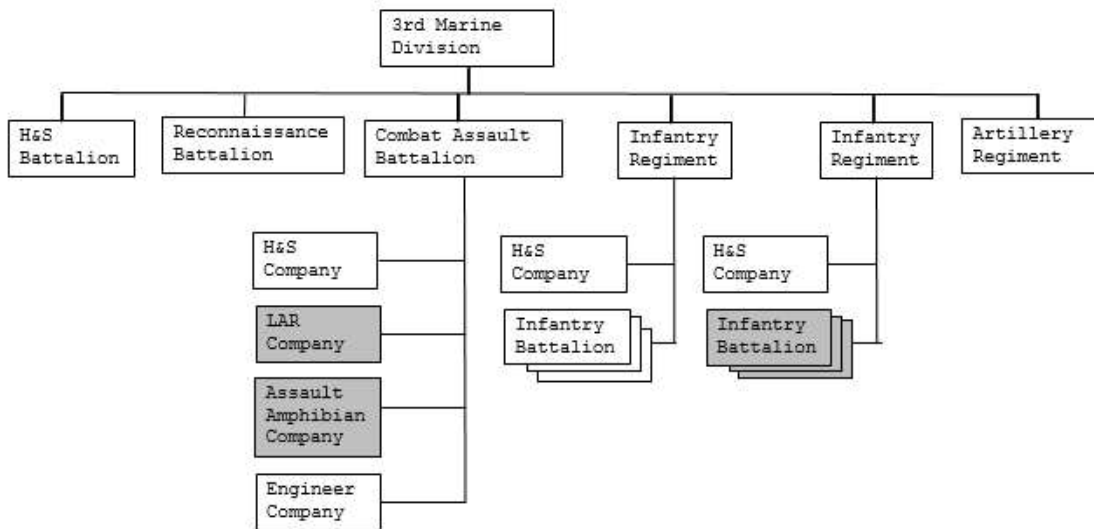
3rd Marine Division

H&S Battalion

Reconnaissance Battalion

Combat Assault Battalion

Infantry Regiment

Infantry Regiment

Artillery Regiment

H&S Company

LAR Company

Assault Amphibian Company

Engineer Company

H&S Company

Infantry Battalion

H&S Company

Infantry Battalion